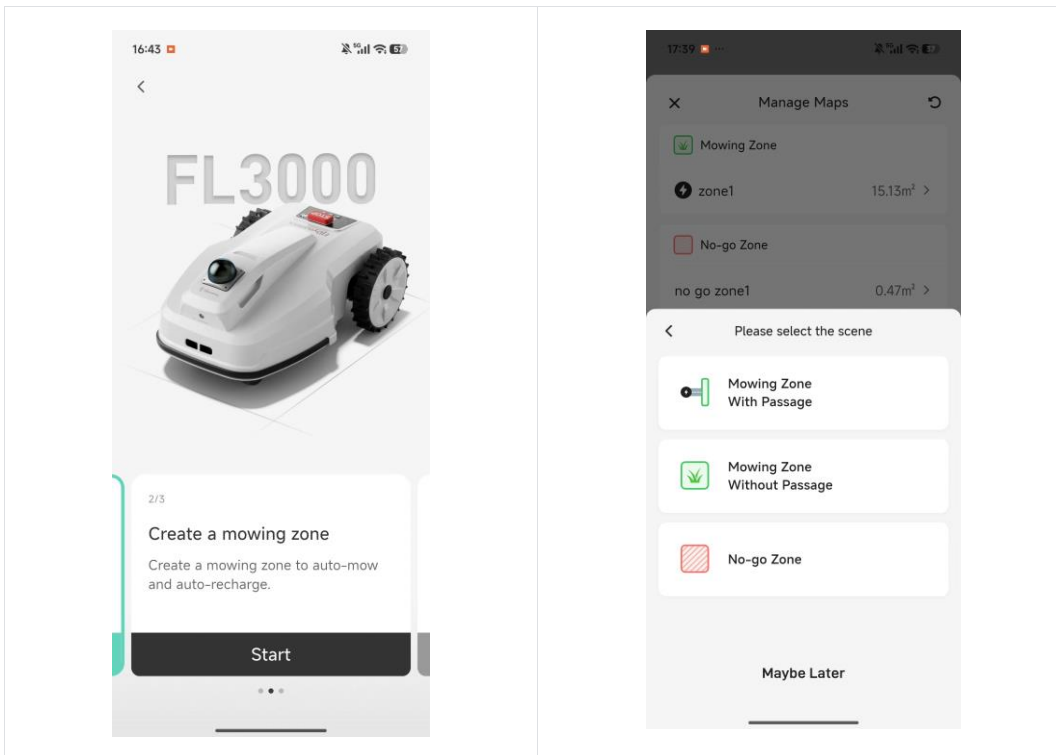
16:43

<

FL3000

2/3

Create a mowing zone

Create a mowing zone to auto-mow and auto-recharge.

Start

17:39

Manage Maps

Mowing Zone

zone1 15.13m² >

No-go Zone

no go zone1 0.47m² >

<

Please select the scene

Mowing Zone With Passage

Mowing Zone Without Passage

No-go Zone

Maybe Later